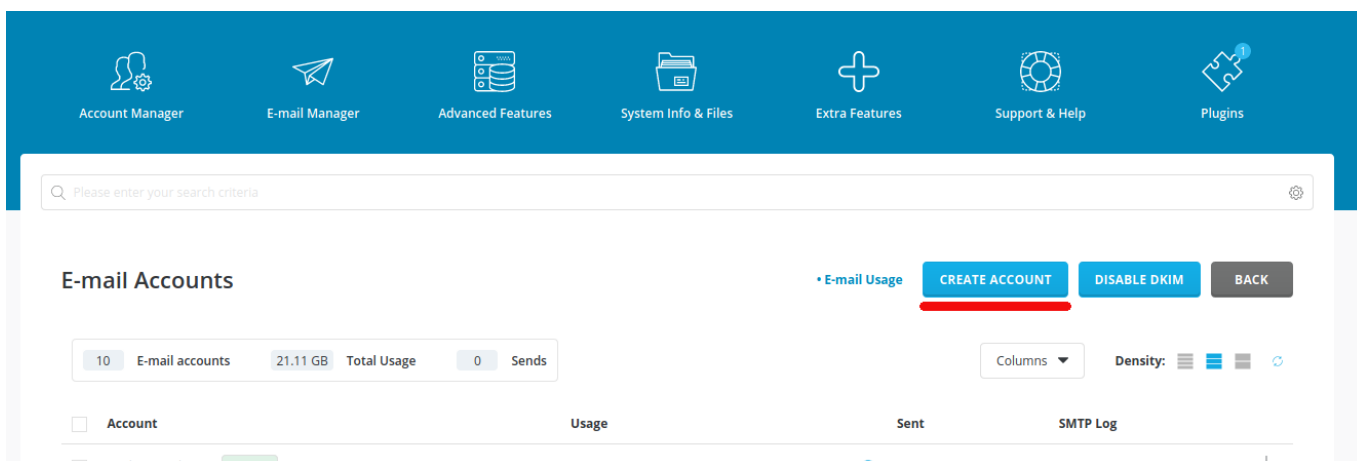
1

Account Manager

E-mail Manager

Advanced Features

System Info & Files

Extra Features

Support & Help

Plugins

Please enter your search criteria

E-mail Accounts

• E-mail Usage

CREATE ACCOUNT

DISABLE DKIM

BACK

10 E-mail accounts

21.11 GB Total Usage

0 Sends

Columns

Density:

| Account | Usage | Sent | SMTP Log |
|---|---|---|---|